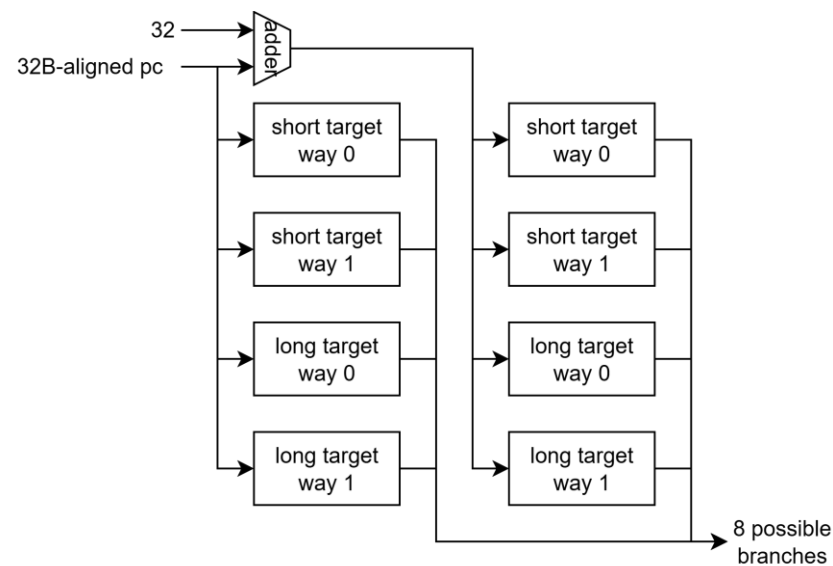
32

32B-aligned pc

adder

short target way 0

short target way 1

long target way 0

long target way 1

short target way 0

short target way 1

long target way 0

long target way 1

8 possible branches